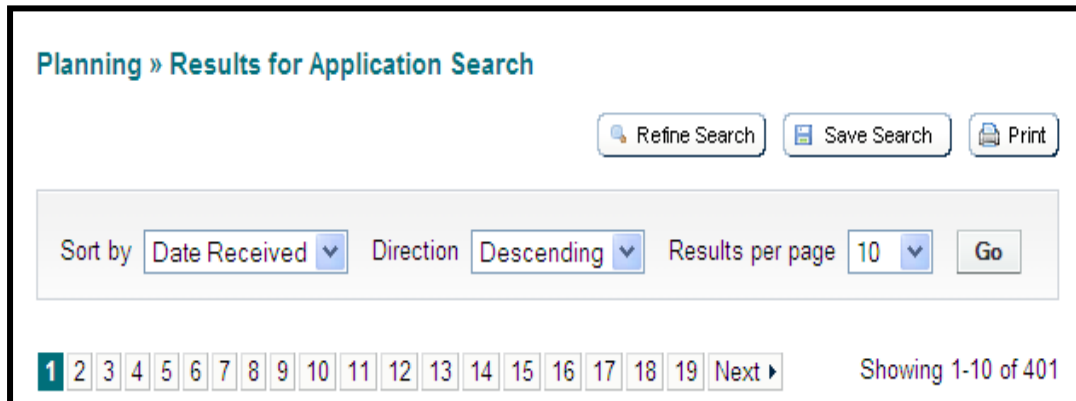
Planning » Results for Application Search

Refine Search Save Search Print

Sort by Date Received Direction Descending Results per page 10 Go

1 2 3 4 5 6 7 8 9 10 11 12 13 14 15 16 17 18 19 Next ▸ Showing 1-10 of 401